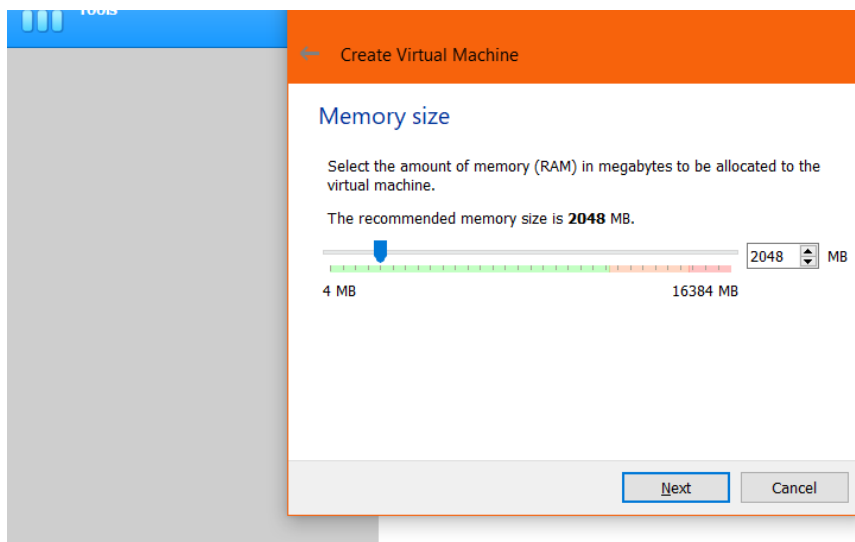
Tools

Create Virtual Machine

Memory size

Select the amount of memory (RAM) in megabytes to be allocated to the virtual machine.

The recommended memory size is **2048** MB.

2048 MB

4 MB

16384 MB

Next

Cancel